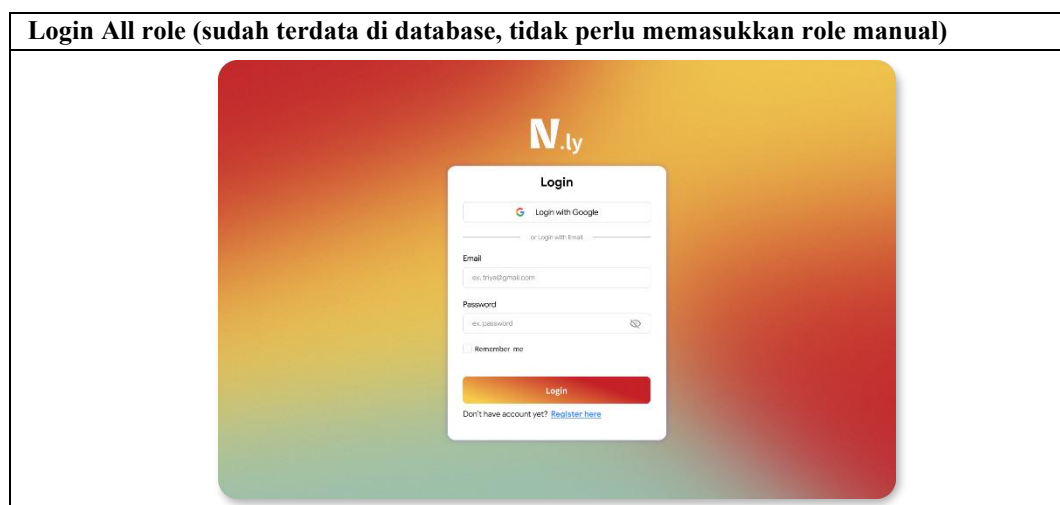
Login All role (sudah terdata di database, tidak perlu memasukkan role manual)

N.ly

Login

G Login with Google

or Login with Email

Email

ex. triya@gmail.com

Password

ex. password

Remember me

Login

Don't have account yet? Register here